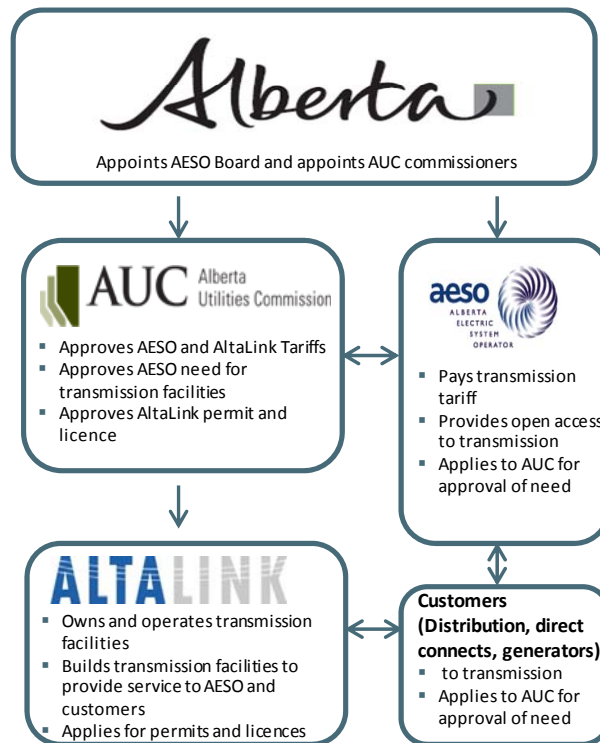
Alberta

Appoints AESO Board and appoints AUC commissioners

AUC Alberta Utilities Commission

- Approves AESO and AltaLink Tariffs
- Approves AESO need for transmission facilities
- Approves AltaLink permit and licence

aeso ALBERTA ELECTRIC SYSTEM OPERATOR

- Pays transmission tariff
- Provides open access to transmission
- Applies to AUC for approval of need

ALTALINK

- Owns and operates transmission facilities
- Builds transmission facilities to provide service to AESO and customers
- Applies for permits and licences

Customers (Distribution, direct connects, generators)

- to transmission
- Applies to AUC for approval of need